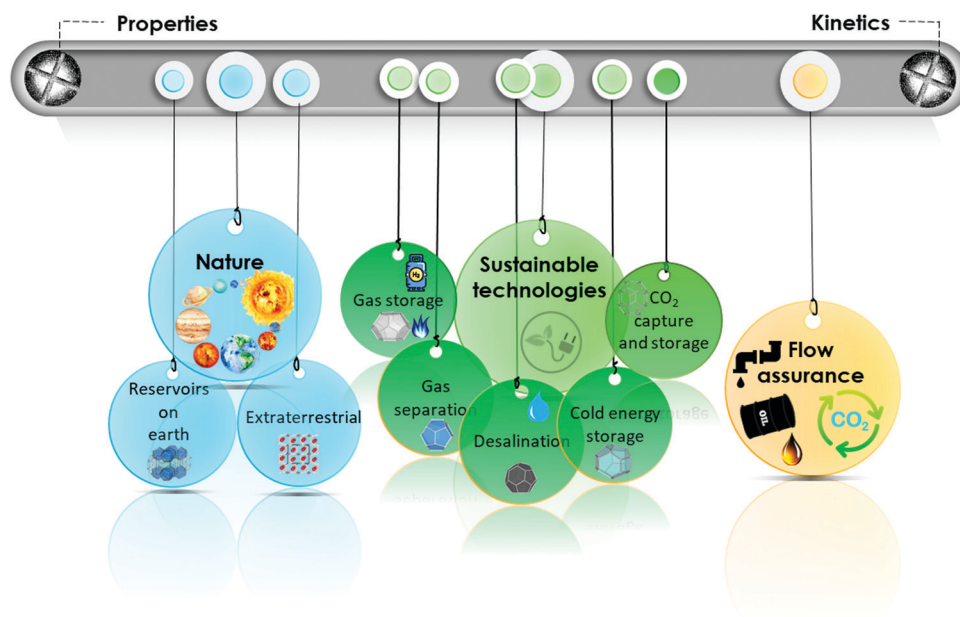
Properties

Kinetics

Nature

Reservoirs on earth

Extraterrestrial

$H_2$

Gas storage

Gas separation

Sustainable technologies

Desalination

Cold energy storage

$CO_2$ capture and storage

Flow assurance

OIL

$CO_2$